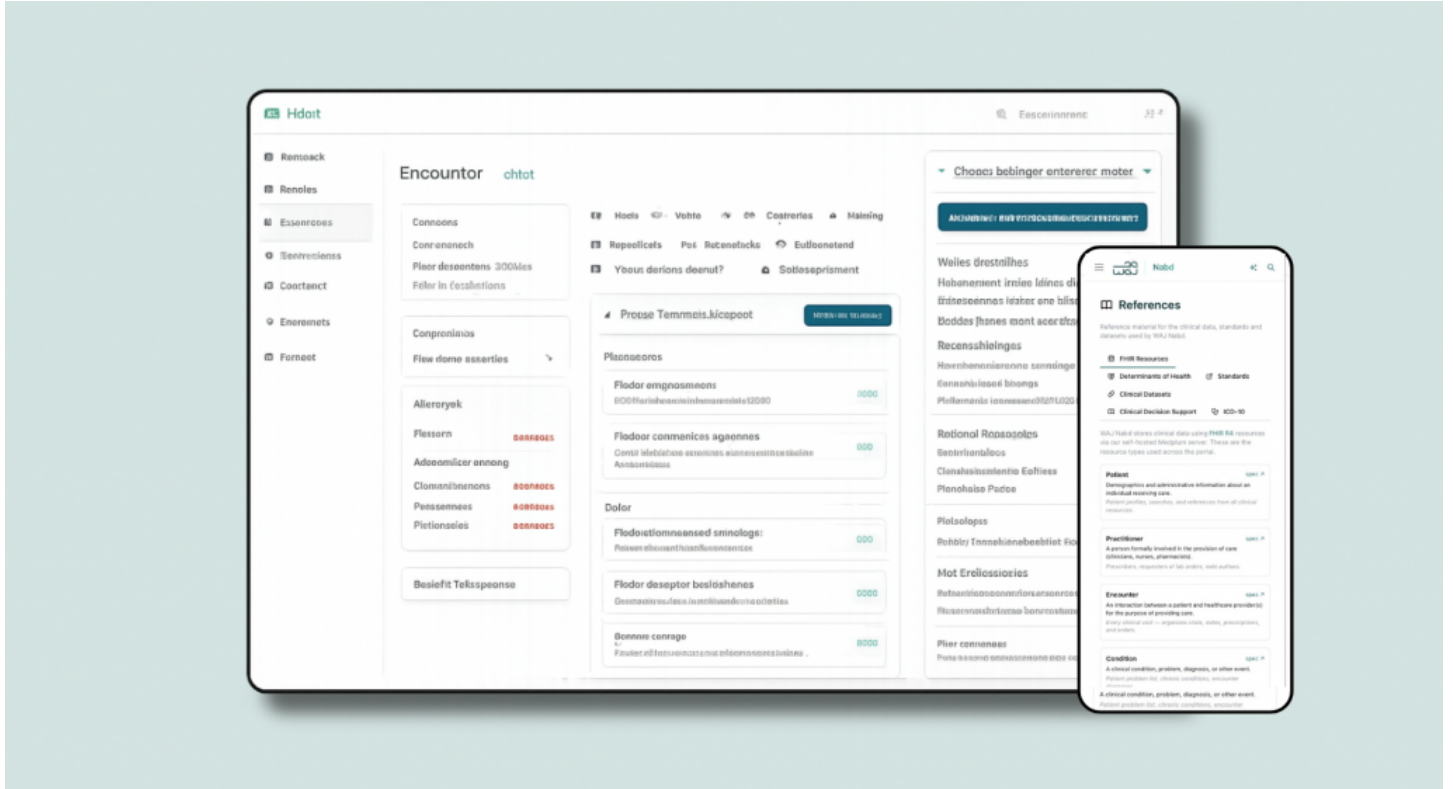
Hdait

Eesceninnenc

Rensoack
Renoles
Essenroces
Benrenienes
Coontenct
Eneremets
Forneet

Encountor chtot

Connoons
Conrenenech
Fleer desoentens 300Mes
Feler in Cesslaetions

Conpronimos
Flew dome esserties

Alleroryek
Flessorn BORRBOES
Adeomiicer ennong
Clomanibnenons BORRBOES
Pessemmes BORRBOES
Pietionseies BORRBOES

Besieft Telsspeonse

Hoels Vohte Costeries Maiming
Repeelicets Pos Retenetacks Eutlonenetend
Yeoun derions deenut? Sotleseprisment

Preose Temmeis.kicepoot

Plenoeoros

Flodor emgnosmenns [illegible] 000

Flodoor conmenices agaennes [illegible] 000

Dolor

Flodoetionmenased smnologs: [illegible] 000

Flodor deseptor besidshenes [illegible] 0000

Bonnore conrage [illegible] 0000

Choocs bebinger enterener moter

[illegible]

Weiles drestnilhes
Hobenenent imies ldines di
Etiseseennes ieater ene blis
Bodbes fhenes mont acertfre

Recensshieinges
Hoenhenonienne senmnge
Conenlsoed bhongs
Plellements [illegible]

Retional Ronsosoles
Benitenbleos
Clenshasinento Eoftess
Plenohsise Padoe

Pletsolopss
Pobbly Tennsbienebestiet Fio

Mot Ereliossicies
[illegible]
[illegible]

Plier connenses
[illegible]

Nabd

References

Reference material for the clinical data, standards and datasets used by WAJ Nabd.

FHIR Resources
Determinants of Health
Standards
Clinical Datasets
Clinical Decision Support
ICD-10

WAJ Nabd stores clinical data using FHIR R4 resources via our self-hosted Medplum server. These are the resource types used across the portal.

Patient
Demographics and administrative information about an individual receiving care.
Patient profiles, searches, and references from all clinical resources.

Practitioner
A person formally involved in the provision of care (clinicians, nurses, pharmacists).
Prescribers, requesters of lab orders, note authors.

Encounter
An interaction between a patient and healthcare provider(s) for the purpose of providing care.
Every clinical visit — organizes vitals, notes, prescriptions, and orders.

Condition
A clinical condition, problem, diagnosis, or other event.
Patient problem list, chronic conditions, encounter diagnoses.

A clinical condition, problem, diagnosis, or other event.
Patient problem list, chronic conditions, encounter